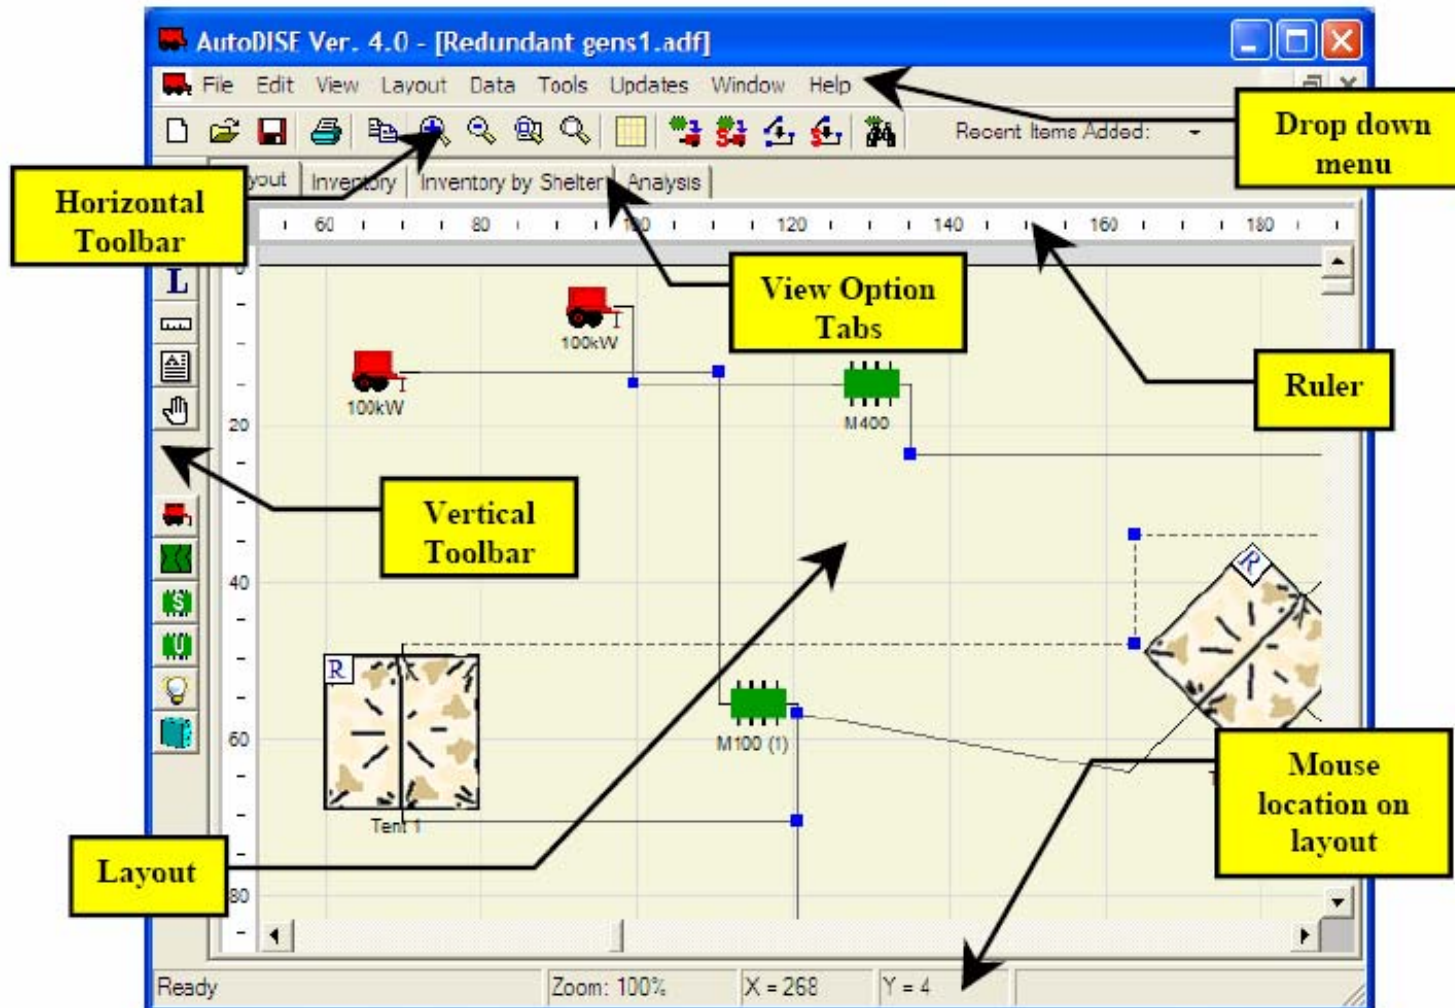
AutoDISE Ver. 4.0 - [Redundant gens1.adf]

File Edit View Layout Data Tools Updates Window Help

Recent Items Added:

Drop down menu

Horizontal Toolbar

yout Inventory Inventory by Shelter Analysis

60 80 100 120 140 160 180

View Option Tabs

Ruler

0 20 40 60 80

100kW

100kW

M400

Vertical Toolbar

R

R

M100 (1)

Tent 1

Layout

Mouse location on layout

Ready Zoom: 100% X = 268 Y = 4